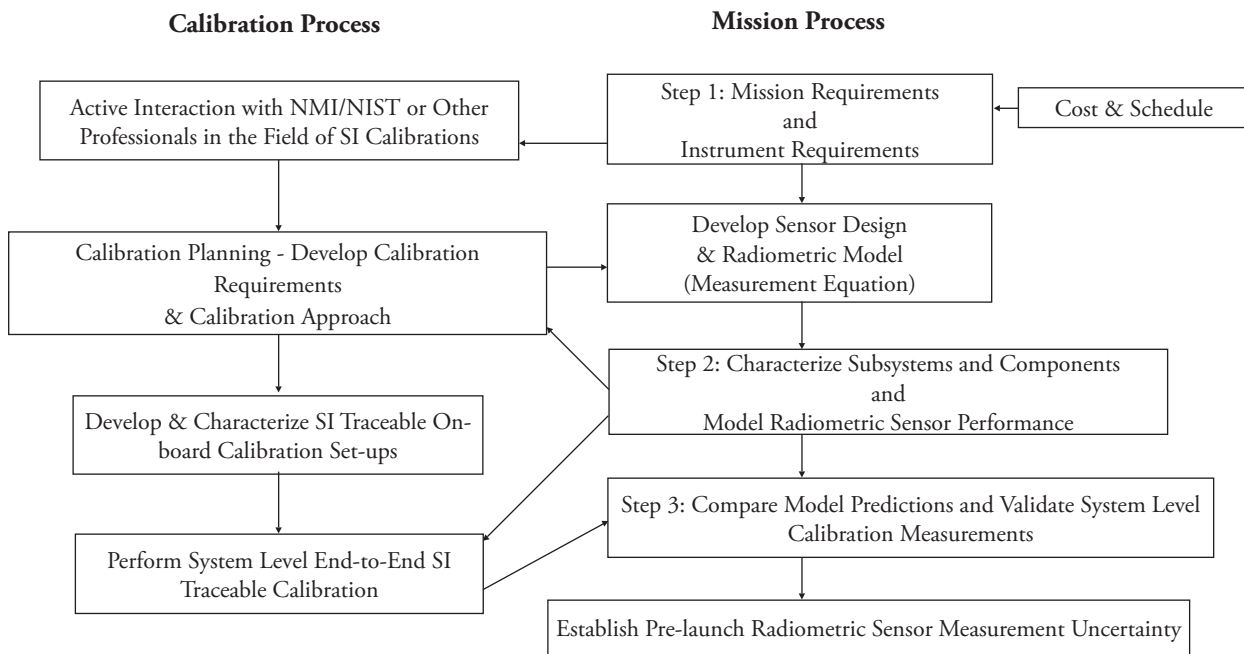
Calibration Process

Mission Process

Active Interaction with NMI/NIST or Other Professionals in the Field of SI Calibrations

Step 1: Mission Requirements and Instrument Requirements

Cost & Schedule

Calibration Planning - Develop Calibration Requirements & Calibration Approach

Develop Sensor Design & Radiometric Model (Measurement Equation)

Step 2: Characterize Subsystems and Components and Model Radiometric Sensor Performance

Develop & Characterize SI Traceable Onboard Calibration Set-ups

Step 3: Compare Model Predictions and Validate System Level Calibration Measurements

Perform System Level End-to-End SI Traceable Calibration

Establish Pre-launch Radiometric Sensor Measurement Uncertainty